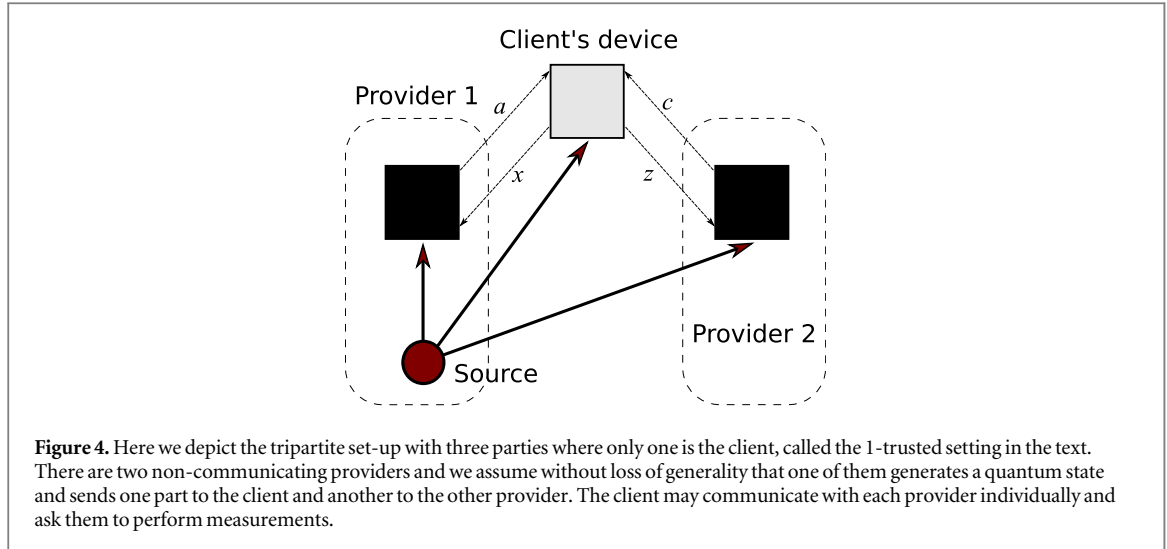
Client's device

Provider 1

$a$

$x$

$c$

$z$

Provider 2

Source

**Figure 4.** Here we depict the tripartite set-up with three parties where only one is the client, called the 1-trusted setting in the text. There are two non-communicating providers and we assume without loss of generality that one of them generates a quantum state and sends one part to the client and another to the other provider. The client may communicate with each provider individually and ask them to perform measurements.